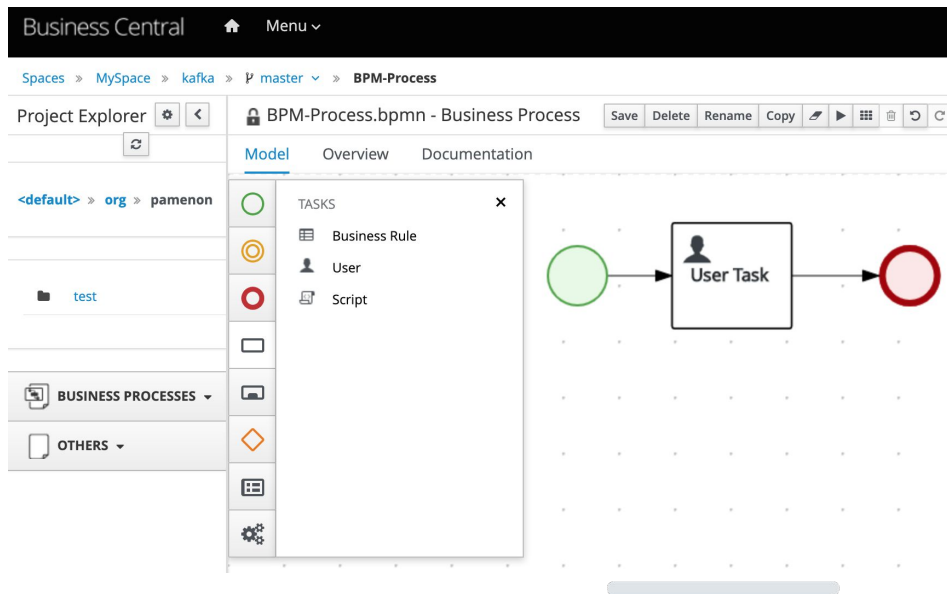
Business Central Menu

Spaces » MySpace » kafka » master » BPM-Process

Project Explorer

BPM-Process.bpmn - Business Process

Save Delete Rename Copy

Model Overview Documentation

<default> » org » pamenon

test

BUSINESS PROCESSES

OTHERS

TASKS

Business Rule

User

Script

User Task